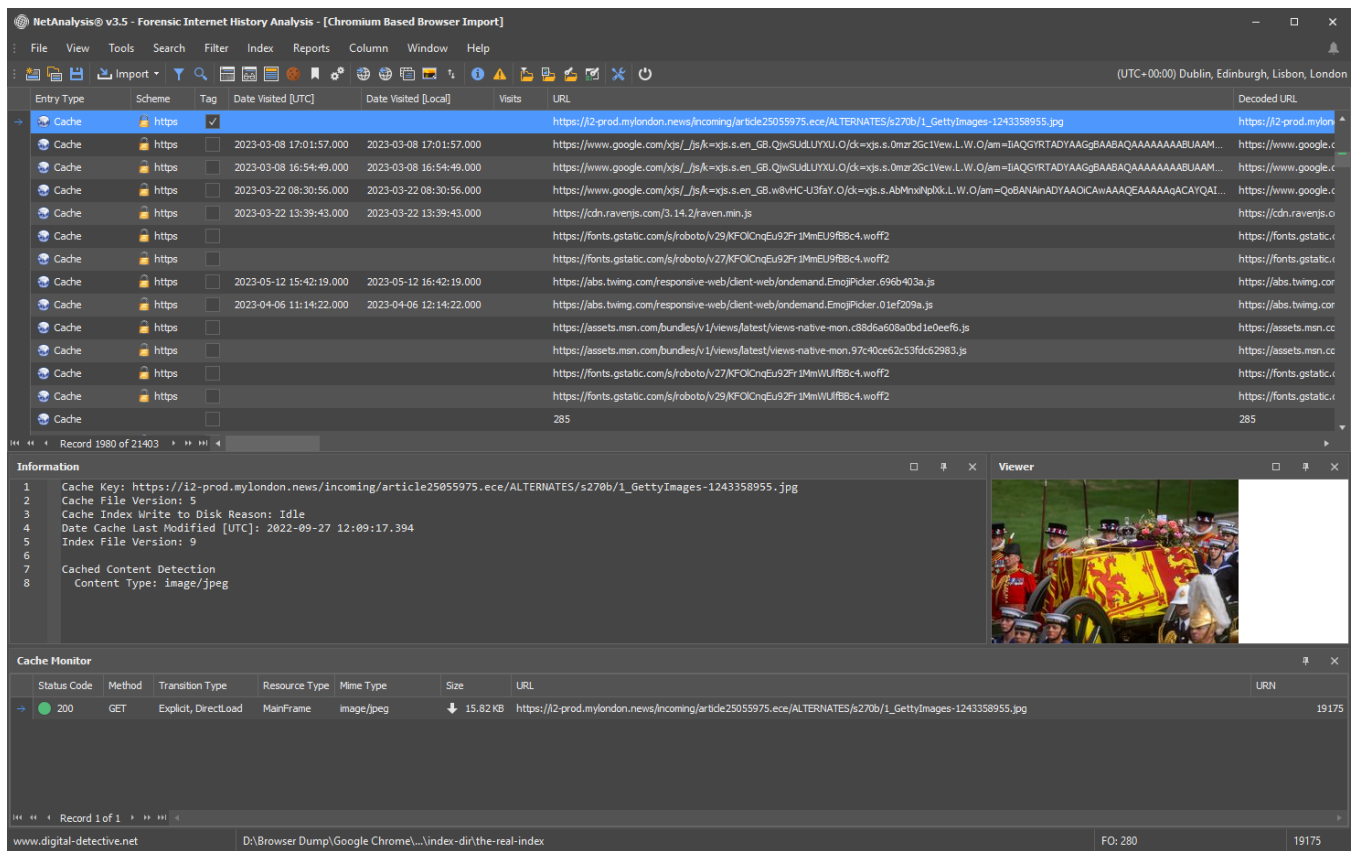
NetAnalysis® v3.5 - Forensic Internet History Analysis - [Chromium Based Browser Import]

File View Tools Search Filter Index Reports Column Window Help

Import

(UTC+00:00) Dublin, Edinburgh, Lisbon, London

| Entry Type | Scheme | Tag | Date Visited [UTC] | Date Visited [Local] | Visits | URL | Decoded URL |
|---|---|---|---|---|---|---|---|
| Cache | https | ✓ | | | | https://i2-prod.mylondon.news/incoming/article25055975.ece/ALTERNATES/s270b/1_GettyImages-1243358955.jpg | https://i2-prod.mylon |
| Cache | https | | 2023-03-08 17:01:57.000 | 2023-03-08 17:01:57.000 | | https://www.google.com/xjs/_/js/k=xjs.s.en_GB.QjwSUdLUYXU.O/ck=xjs.s.0mzr2Gc1Vew.L.W.O/am=IIAQGYRTADYAAGgBAABAQAAAAAAAABUAAM... | https://www.google.c |
| Cache | https | | 2023-03-08 16:54:49.000 | 2023-03-08 16:54:49.000 | | https://www.google.com/xjs/_/js/k=xjs.s.en_GB.QjwSUdLUYXU.O/ck=xjs.s.0mzr2Gc1Vew.L.W.O/am=IIAQGYRTADYAAGgBAABAQAAAAAAAABUAAM... | https://www.google.c |
| Cache | https | | 2023-03-22 08:30:56.000 | 2023-03-22 08:30:56.000 | | https://www.google.com/xjs/_/js/k=xjs.s.en_GB.w8vHC-U3faY.O/ck=xjs.s.AbMnxiNplXk.L.W.O/am=QoBANAinADYAAOiCAwAAAQEAAAAAqACAYQAI... | https://www.google.c |
| Cache | https | | 2023-03-22 13:39:43.000 | 2023-03-22 13:39:43.000 | | https://cdn.ravenjs.com/3.14.2/raven.min.js | https://cdn.ravenjs.co |
| Cache | https | | | | | https://fonts.gstatic.com/s/roboto/v29/KFOlCnqEu92Fr1MmEU9fBBc4.woff2 | https://fonts.gstatic. |
| Cache | https | | | | | https://fonts.gstatic.com/s/roboto/v27/KFOlCnqEu92Fr1MmEU9fBBc4.woff2 | https://fonts.gstatic. |
| Cache | https | | 2023-05-12 15:42:19.000 | 2023-05-12 16:42:19.000 | | https://abs.twimg.com/responsive-web/client-web/ondemand.EmojiPicker.696b403a.js | https://abs.twimg.cor |
| Cache | https | | 2023-04-06 11:14:22.000 | 2023-04-06 12:14:22.000 | | https://abs.twimg.com/responsive-web/client-web/ondemand.EmojiPicker.01ef209a.js | https://abs.twimg.cor |
| Cache | https | | | | | https://assets.msn.com/bundles/v1/views/latest/views-native-mon.c88d6a608a0bd1e0eef6.js | https://assets.msn.co |
| Cache | https | | | | | https://assets.msn.com/bundles/v1/views/latest/views-native-mon.97c40ce62c53fdc62983.js | https://assets.msn.co |
| Cache | https | | | | | https://fonts.gstatic.com/s/roboto/v27/KFOlCnqEu92Fr1MmWUlfBBc4.woff2 | https://fonts.gstatic. |
| Cache | https | | | | | https://fonts.gstatic.com/s/roboto/v29/KFOlCnqEu92Fr1MmWUlfBBc4.woff2 | https://fonts.gstatic. |
| Cache | | | | | | 285 | 285 |

Record 1980 of 21403

Information
1 Cache Key: https://i2-prod.mylondon.news/incoming/article25055975.ece/ALTERNATES/s270b/1_GettyImages-1243358955.jpg
2 Cache File Version: 5
3 Cache Index Write to Disk Reason: Idle
4 Date Cache Last Modified [UTC]: 2022-09-27 12:09:17.394
5 Index File Version: 9
6
7 Cached Content Detection
8 Content Type: image/jpeg

Viewer

Cache Monitor

| Status Code | Method | Transition Type | Resource Type | Mime Type | Size | URL | URN |
|---|---|---|---|---|---|---|---|
| 200 | GET | Explicit, DirectLoad | MainFrame | image/jpeg | 15.82 KB | https://i2-prod.mylondon.news/incoming/article25055975.ece/ALTERNATES/s270b/1_GettyImages-1243358955.jpg | 19175 |

Record 1 of 1

www.digital-detective.net | D:\Browser Dump\Google Chrome\...\index-dir\the-real-index | FO: 280 | 19175